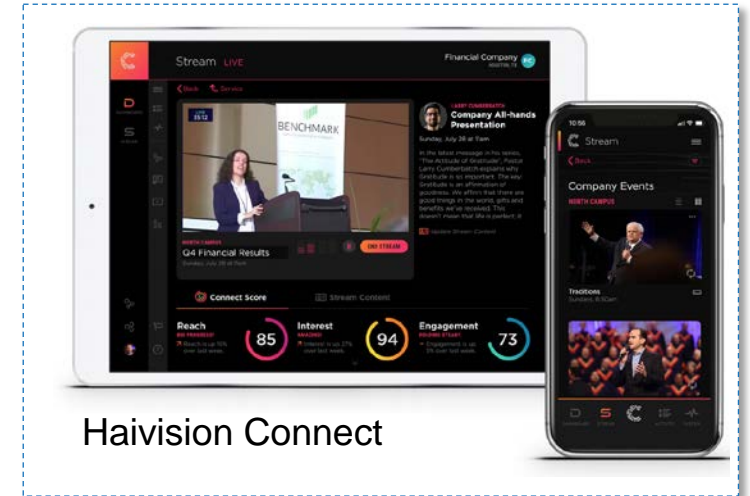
Stream LIVE

Financial Company

Back Service

BENCHMARK

Company All-hands Presentation

Sunday, July 28 at 11am

In the latest message in his series, "The Attitude of Gratitude", Pastor Larry Cumberbatch explains why Gratitude is so important. The key: Gratitude is an affirmation of goodness. We affirm that there are good things in the world, gifts and benefits we've received. This doesn't mean that life is perfect; it

Q4 Financial Results

ON STREAM

Connect Score

Stream Content

Reach
85

Interest
94

Engagement
73

10:56

Stream

Back

Company Events

NORTH CAMPUS

Traditions

Haivision Connect